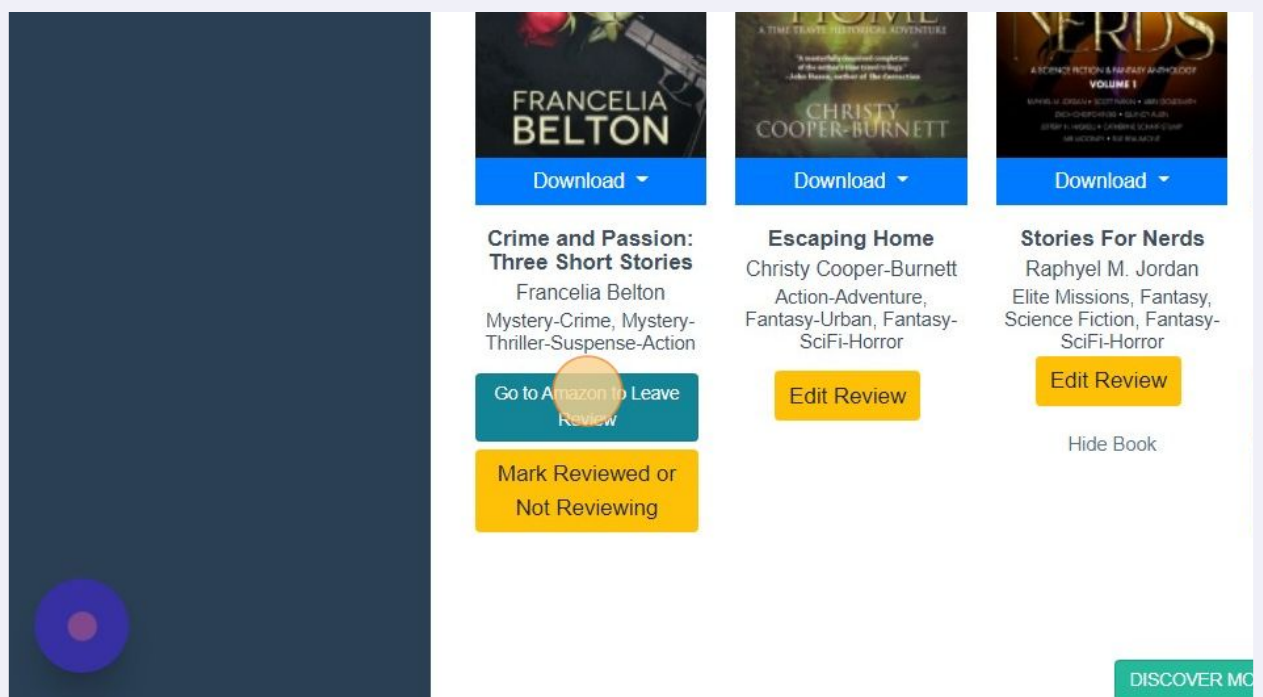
FRANCELIA BELTON

HOME
A TIME TRAVEL HISTORICAL ADVENTURE
CHRISTY COOPER-BURNETT

NERDS
A SCIENCE FICTION & FANTASY ANTHOLOGY
VOLUME 1

Download

Download

Download

Crime and Passion: Three Short Stories
Francelia Belton
Mystery-Crime, Mystery-Thriller-Suspense-Action

Go to Amazon to Leave Review

Mark Reviewed or Not Reviewing

Escaping Home
Christy Cooper-Burnett
Action-Adventure, Fantasy-Urban, Fantasy-SciFi-Horror

Edit Review

Stories For Nerds
Raphyel M. Jordan
Elite Missions, Fantasy, Science Fiction, Fantasy-SciFi-Horror

Edit Review

Hide Book

DISCOVER MO